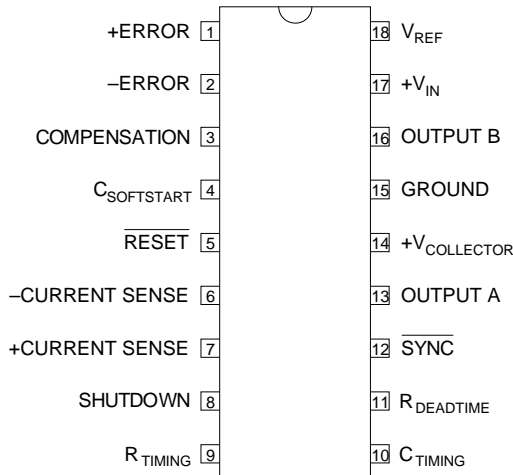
+ERROR 1
–ERROR 2
COMPENSATION 3
$C_{SOFTSTART}$ 4
$\overline{RESET}$ 5
–CURRENT SENSE 6
+CURRENT SENSE 7
SHUTDOWN 8
$R_{TIMING}$ 9

18 $V_{REF}$
17 $+V_{IN}$
16 OUTPUT B
15 GROUND
14 $+V_{COLLECTOR}$
13 OUTPUT A
12 $\overline{SYNC}$
11 $R_{DEADTIME}$
10 $C_{TIMING}$